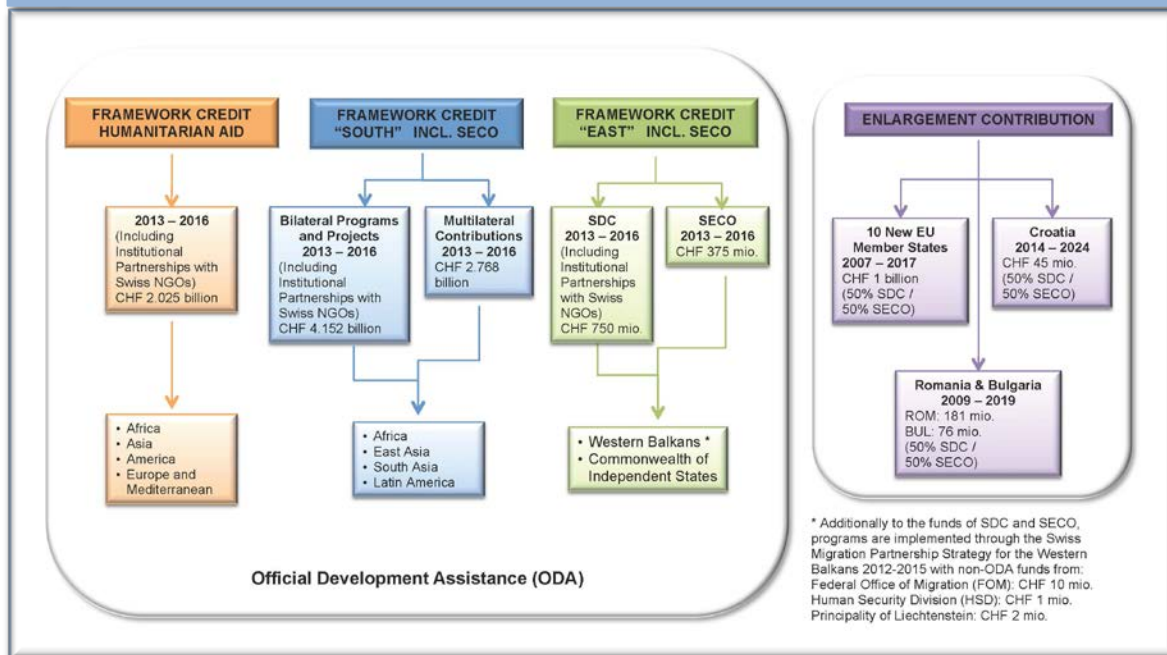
FRAMEWORK CREDIT HUMANITARIAN AID

FRAMEWORK CREDIT "SOUTH" INCL. SECO

FRAMEWORK CREDIT "EAST" INCL. SECO

2013 – 2016 (Including Institutional Partnerships with Swiss NGOs) CHF 2.025 billion

Bilateral Programs and Projects 2013 – 2016 (Including Institutional Partnerships with Swiss NGOs) CHF 4.152 billion

Multilateral Contributions 2013 – 2016 CHF 2.768 billion

SDC 2013 – 2016 (Including Institutional Partnerships with Swiss NGOs) CHF 750 mio.

SECO 2013 – 2016 CHF 375 mio.

• Africa
• Asia
• America
• Europe and Mediterranean

• Africa
• East Asia
• South Asia
• Latin America

• Western Balkans *
• Commonwealth of Independent States

Official Development Assistance (ODA)

ENLARGEMENT CONTRIBUTION

10 New EU Member States 2007 – 2017 CHF 1 billion (50% SDC / 50% SECO)

Croatia 2014 – 2024 CHF 45 mio. (50% SDC / 50% SECO)

Romania & Bulgaria 2009 – 2019 ROM: 181 mio. BUL: 76 mio. (50% SDC / 50% SECO)

* Additionally to the funds of SDC and SECO, programs are implemented through the Swiss Migration Partnership Strategy for the Western Balkans 2012-2015 with non-ODA funds from: Federal Office of Migration (FOM): CHF 10 mio. Human Security Division (HSD): CHF 1 mio. Principality of Liechtenstein: CHF 2 mio.